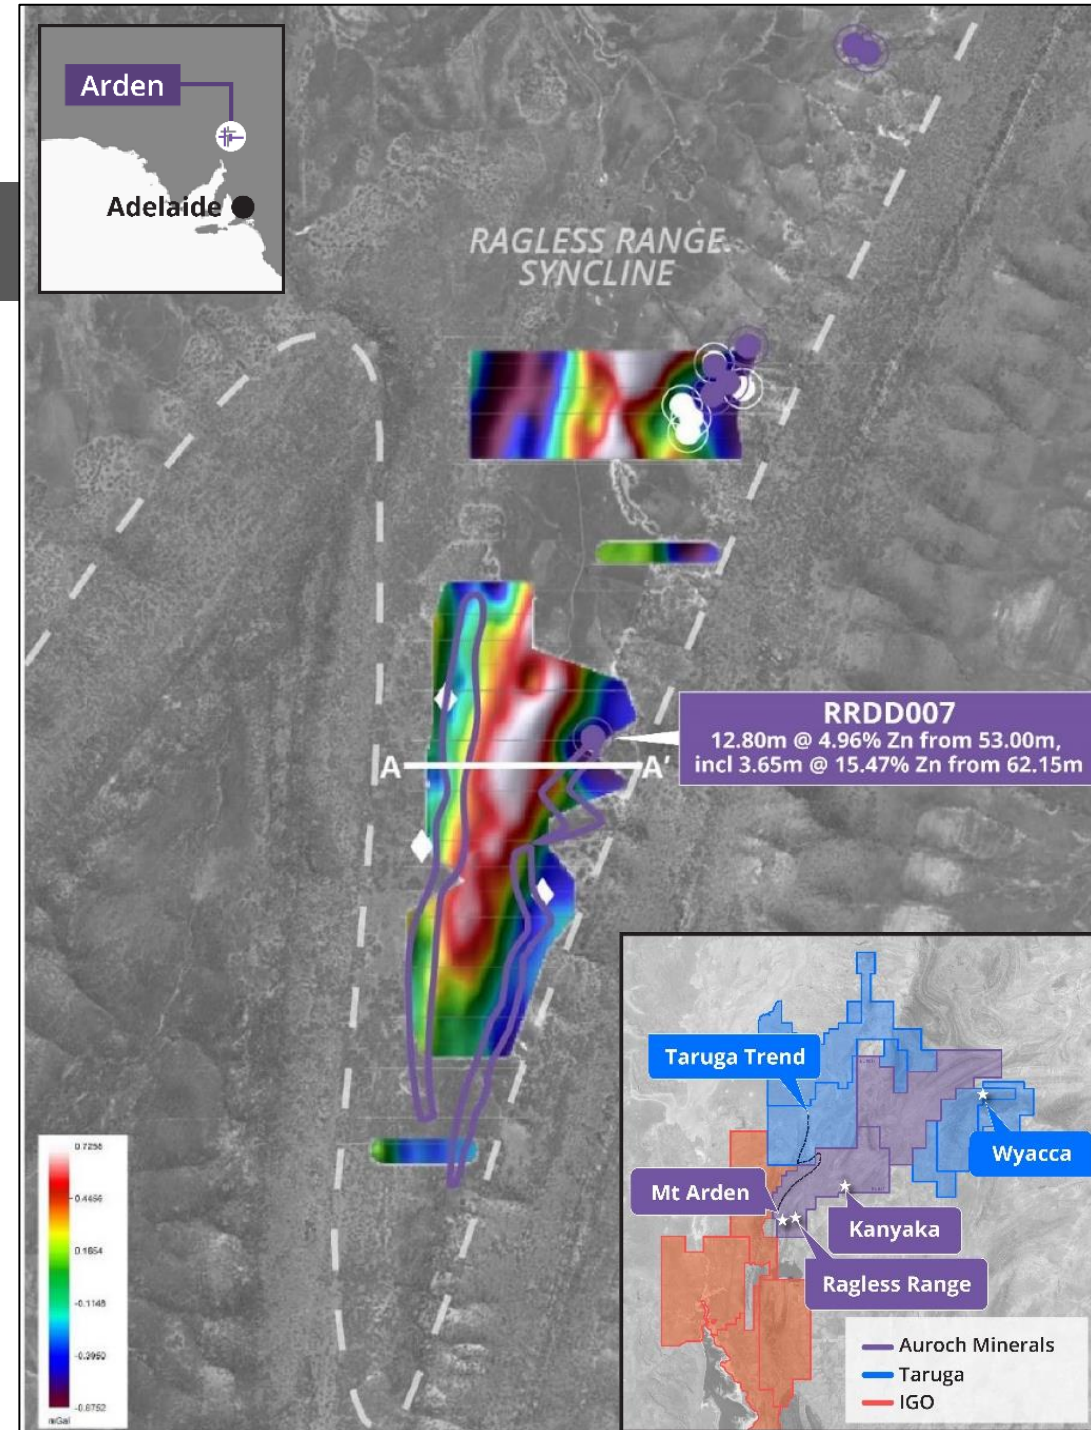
Arden

Adelaide

RAGLESS RANGE SYNCLINE

RRDD007
12.80m @ 4.96% Zn from 53.00m,
incl 3.65m @ 15.47% Zn from 62.15m

A

A'

0.7256
0.4456
0.1654
-0.1148
-0.3950
-0.6752
mGal

Taruga Trend

Wyacca

Mt Arden

Kanyaka

Ragless Range

Auroch Minerals
Taruga
IGO